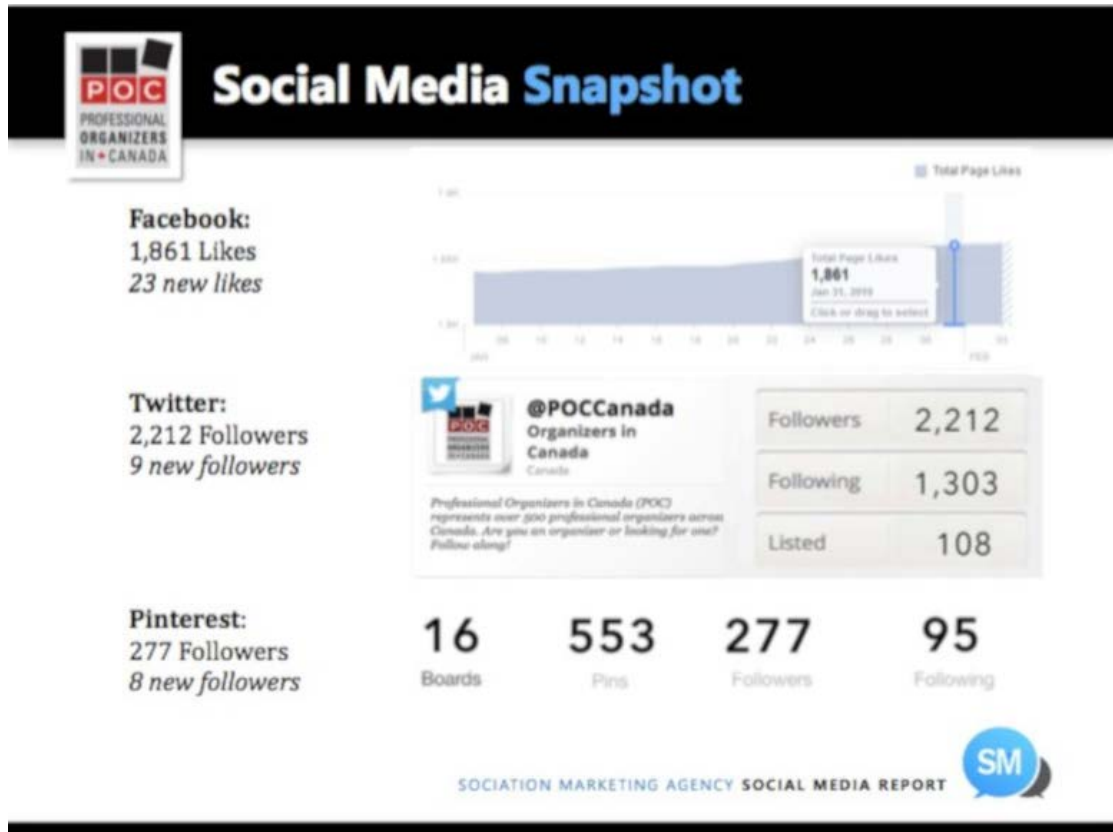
POC PROFESSIONAL ORGANIZERS IN CANADA

Social Media Snapshot

Facebook:
1,861 Likes
*23 new likes*

Total Page Likes

Total Page Likes
1,861
Jan 31, 2016
Click or drag to select

JAN FEB

Twitter:
2,212 Followers
*9 new followers*

@POCCanada
Organizers in Canada
Canada

Professional Organizers in Canada (POC) represents over 500 professional organizers across Canada. Are you an organizer or looking for one? Follow along!

| Followers | 2,212 |
|---|---|
| Following | 1,303 |
| Listed | 108 |

Pinterest:
277 Followers
*8 new followers*

| 16 | 553 | 277 | 95 |
|---|---|---|---|
| Boards | Pins | Followers | Following |

SOCIATION MARKETING AGENCY SOCIAL MEDIA REPORT

SM